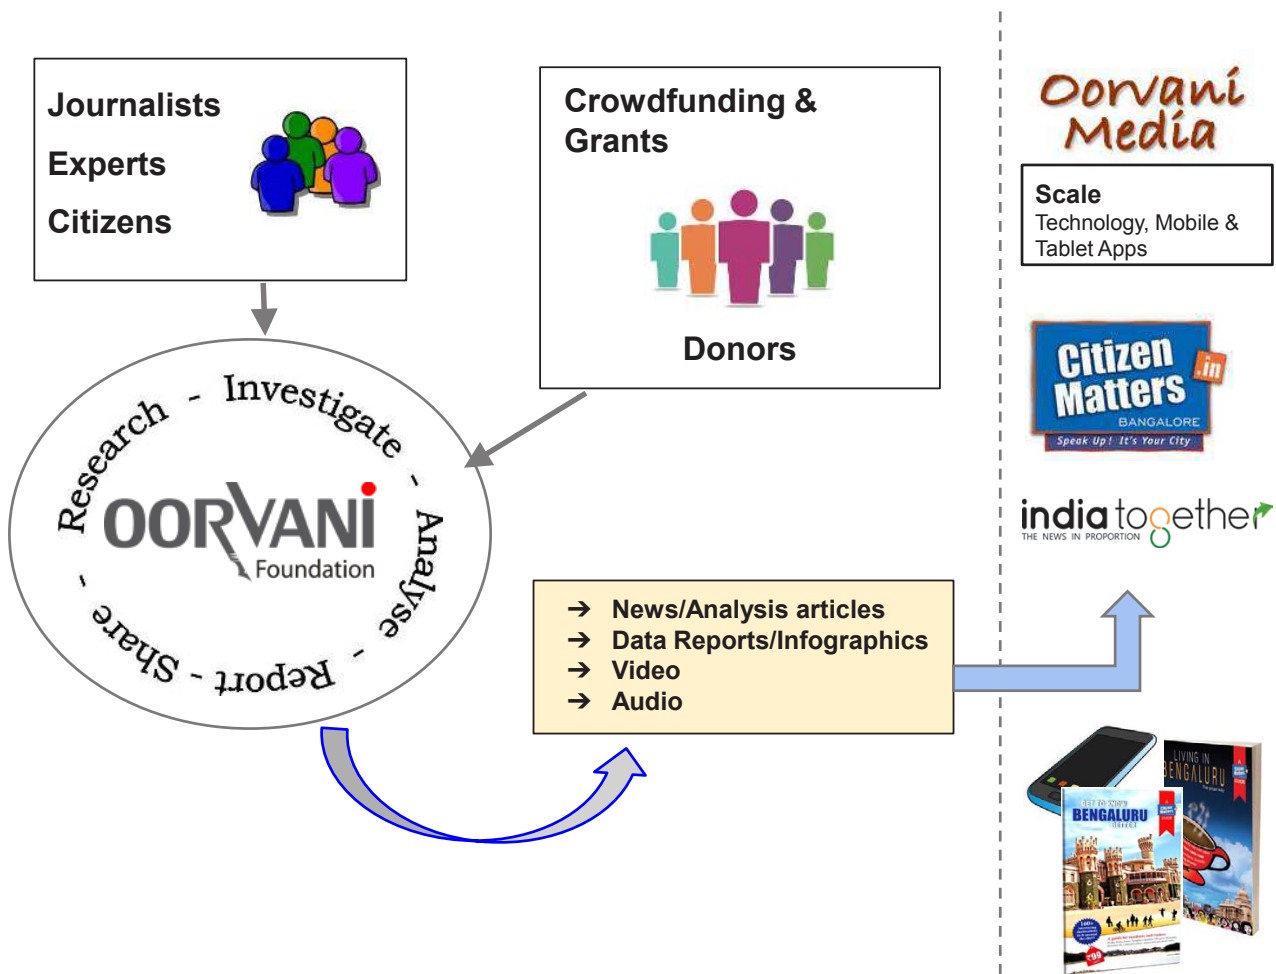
Journalists
Experts
Citizens

Crowdfunding & Grants

Donors

Research - Investigate - Analyse - Report - Share -

OORVANI Foundation

➔ News/Analysis articles
➔ Data Reports/Infographics
➔ Video
➔ Audio

Oorvani Media

Scale
Technology, Mobile & Tablet Apps

Citizen Matters .in
BANGALORE
Speak Up! It's Your City

india together
THE NEWS IN PROPORTION

LIVING IN BENGALURU

GET TO KNOW BENGALURU

₹99